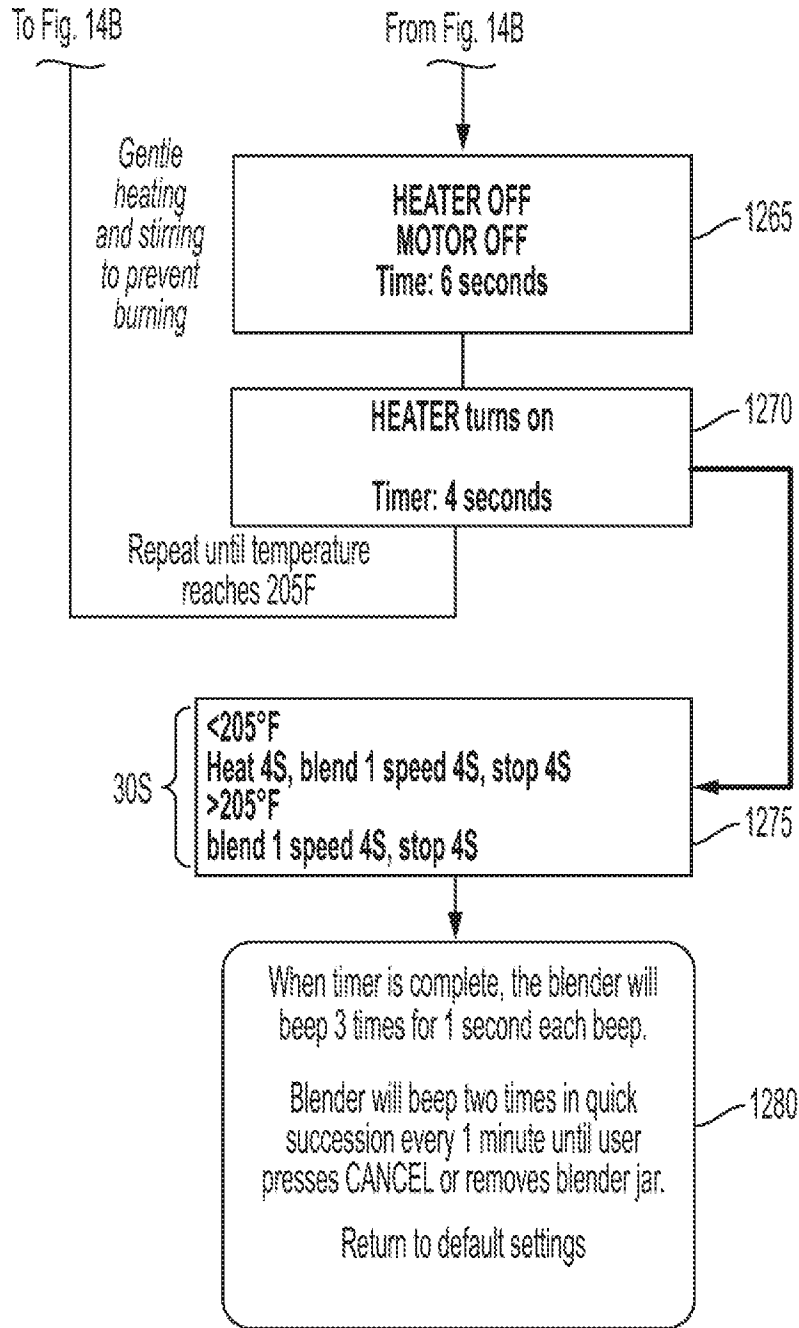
To Fig. 14B

From Fig. 14B

Gentle heating and stirring to prevent burning

HEATER OFF
MOTOR OFF
Time: 6 seconds

1265

HEATER turns on

Timer: 4 seconds

1270

Repeat until temperature reaches 205F

30S

<205°F
Heat 4S, blend 1 speed 4S, stop 4S
>205°F
blend 1 speed 4S, stop 4S

1275

When timer is complete, the blender will beep 3 times for 1 second each beep.

Blender will beep two times in quick succession every 1 minute until user presses CANCEL or removes blender jar.

Return to default settings

1280